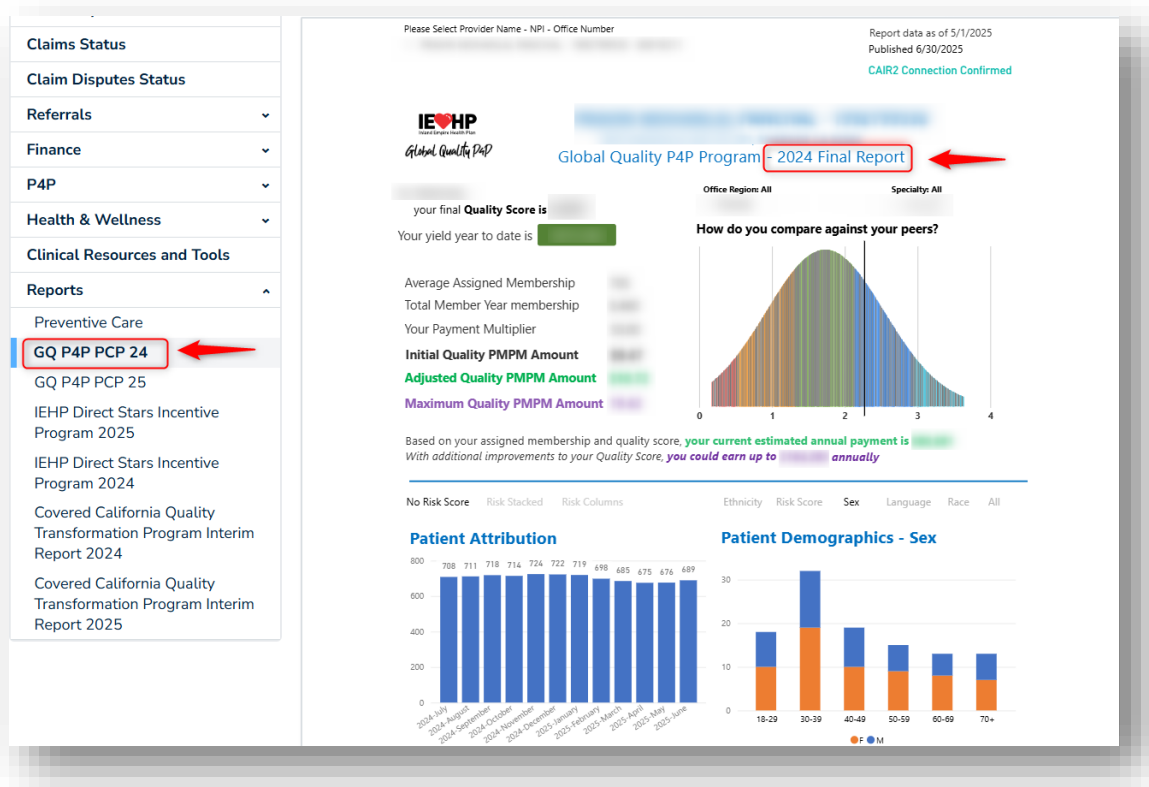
Claims Status
Claim Disputes Status
Referrals
Finance
P4P
Health & Wellness
Clinical Resources and Tools
Reports
Preventive Care
GQ P4P PCP 24
GQ P4P PCP 25
IEHP Direct Stars Incentive Program 2025
IEHP Direct Stars Incentive Program 2024
Covered California Quality Transformation Program Interim Report 2024
Covered California Quality Transformation Program Interim Report 2025

Please Select Provider Name - NPI - Office Number
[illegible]

Report data as of 5/1/2025
Published 6/30/2025
CAIR2 Connection Confirmed

IEHP
Inland Empire Health Plan
Global Quality P4P

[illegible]
Global Quality P4P Program - 2024 Final Report

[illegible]
your final Quality Score is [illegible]
Your yield year to date is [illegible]

Office Region: All
Specialty: All

How do you compare against your peers?

Average Assigned Membership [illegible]
Total Member Year membership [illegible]
Your Payment Multiplier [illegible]
Initial Quality PMPM Amount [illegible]
Adjusted Quality PMPM Amount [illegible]
Maximum Quality PMPM Amount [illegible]

0 1 2 3 4

Based on your assigned membership and quality score, your current estimated annual payment is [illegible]
With additional improvements to your Quality Score, you could earn up to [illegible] annually

No Risk Score Risk Stacked Risk Columns
Ethnicity Risk Score Sex Language Race All

Patient Attribution
800 600 400 200 0
708 711 718 714 724 722 719 698 685 675 676 689
2024-July 2024-August 2024-September 2024-October 2024-November 2024-December 2025-January 2025-February 2025-March 2025-April 2025-May 2025-June

Patient Demographics - Sex
30 20 10 0
18-29 30-39 40-49 50-59 60-69 70+
F M